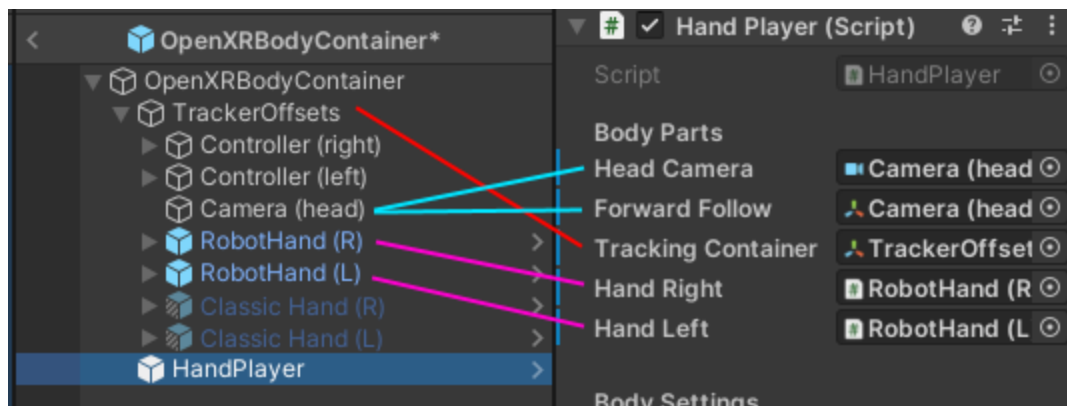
OpenXRBodyContainer*
OpenXRBodyContainer
TrackerOffsets
Controller (right)
Controller (left)
Camera (head)
RobotHand (R)
RobotHand (L)
Classic Hand (R)
Classic Hand (L)
HandPlayer

Hand Player (Script)
Script HandPlayer
Body Parts
Head Camera Camera (head
Forward Follow Camera (head
Tracking Container TrackerOffset
Hand Right RobotHand (R
Hand Left RobotHand (L
Body Settings